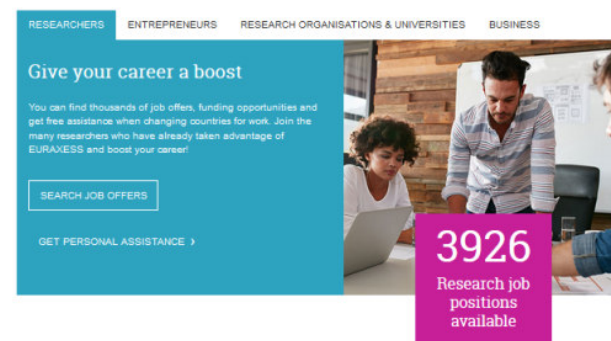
RESEARCHERS ENTREPRENEURS RESEARCH ORGANISATIONS & UNIVERSITIES BUSINESS

Give your career a boost

You can find thousands of job offers, funding opportunities and get free assistance when changing countries for work. Join the many researchers who have already taken advantage of EURAXESS and boost your career!

SEARCH JOB OFFERS

GET PERSONAL ASSISTANCE ›

3926
Research job positions available